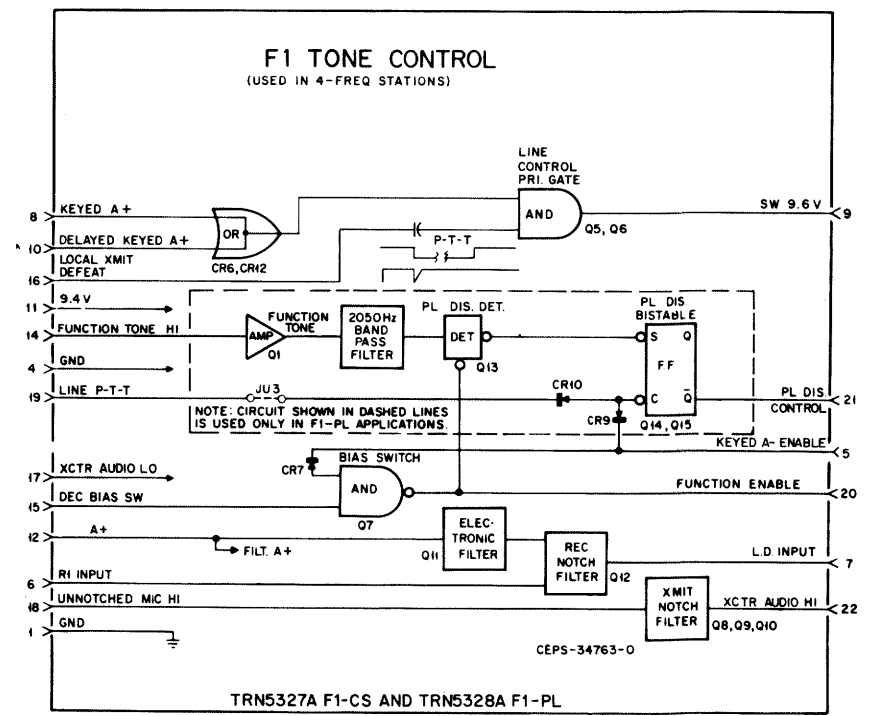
F1 TONE CONTROL
(USED IN 4-FREQ STATIONS)

LINE CONTROL PRI. GATE

8 KEYED A+
10 DELAYED KEYED A+
16 LOCAL XMIT DEFEAT
OR
CR6, CR12
AND
Q5, Q6
SW 9.6 V 9
P-T-T

11 9.4V
14 FUNCTION TONE HI
4 GND
19 LINE P-T-T
AMP
Q1
FUNCTION TONE
2050Hz BAND PASS FILTER
PL DIS. DET.
DET
Q13
PL DIS BISTABLE
S Q
FF
C $\bar{Q}$
Q14, Q15
JU3
CR10
CR9
NOTE: CIRCUIT SHOWN IN DASHED LINES IS USED ONLY IN F1-PL APPLICATIONS.
PL DIS CONTROL 21
KEYED A- ENABLE 5

17 XCTR AUDIO LO
15 DEC BIAS SW
CR7
BIAS SWITCH
AND
Q7
FUNCTION ENABLE 20

12 A+
FILT. A+
ELEC-TRONIC FILTER
Q11
REC NOTCH FILTER
Q12
L.D. INPUT 7
6 RI INPUT
18 UNNOTCHED MIC HI
XMIT NOTCH FILTER
Q8, Q9, Q10
XCTR AUDIO HI 22
1 GND

CEPS-34763-O

TRN5327A F1-CS AND TRN5328A F1-PL